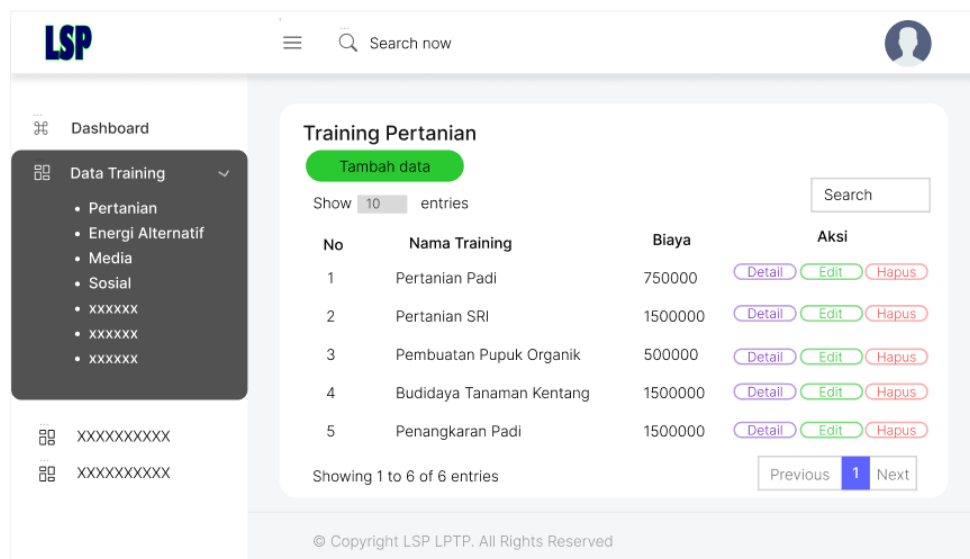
LSP

Search now

Dashboard

Data Training

- Pertanian
- Energi Alternatif
- Media
- Sosial
- xxxxxx
- xxxxxx
- xxxxxx

XXXXXXXXXX

XXXXXXXXXX

Training Pertanian

Tambah data

Show 10 entries

Search

| No | Nama Training | Biaya | Aksi |
|---|---|---|---|
| 1 | Pertanian Padi | 750000 | Detail Edit Hapus |
| 2 | Pertanian SRI | 1500000 | Detail Edit Hapus |
| 3 | Pembuatan Pupuk Organik | 500000 | Detail Edit Hapus |
| 4 | Budidaya Tanaman Kentang | 1500000 | Detail Edit Hapus |
| 5 | Penangkaran Padi | 1500000 | Detail Edit Hapus |

Showing 1 to 6 of 6 entries

Previous 1 Next

© Copyright LSP LPTP. All Rights Reserved